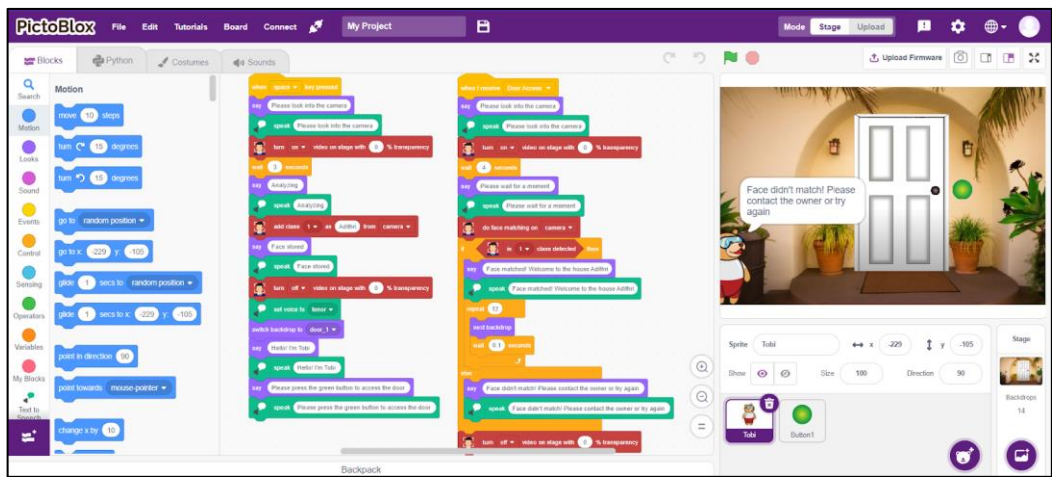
PictoBlox File Edit Tutorials Board Connect My Project

Mode Stage Upload

Blocks Python Costumes Sounds

Upload Firmware

Search
Motion
Looks
Sound
Events
Control
Sensing
Operators
Variables
My Blocks
Text to Speech

Motion

move 10 steps
turn 15 degrees
turn 15 degrees
go to random position
go to x: -229 y: -105
glide 1 secs to random position
glide 1 secs to x: -229 y: -105
point in direction 90
point towards mouse-pointer
change x by 10

when space key pressed
say Please look into the camera
speak Please look into the camera
turn on video on stage with 0 % transparency
wait 3 seconds
say Analyzing
speak Analyzing
add class 1 as Adithi from camera
say Face stored
speak Face stored
turn off video on stage with 0 % transparency
set voice to tenor
switch backdrop to door_1
say Hello! I'm Tobi
speak Hello! I'm Tobi
say Please press the green button to access the door
speak Please press the green button to access the door

when I receive Door Access
say Please look into the camera
speak Please look into the camera
turn on video on stage with 0 % transparency
wait 4 seconds
say Please wait for a moment
speak Please wait for a moment
do face matching on camera
if is 1 class detected then
say Face matched! Welcome to the house Adithi
speak Face matched! Welcome to the house Adithi
repeat 12
next backdrop
wait 0.1 seconds
else
say Face didn't match! Please contact the owner or try again
speak Face didn't match! Please contact the owner or try again
turn off video on stage with 0 % transparency

Face didn't match! Please contact the owner or try again

Sprite Tobi x -229 y -105
Show Size 100 Direction 90

Tobi Button1

Stage
Backdrops
14

Backpack